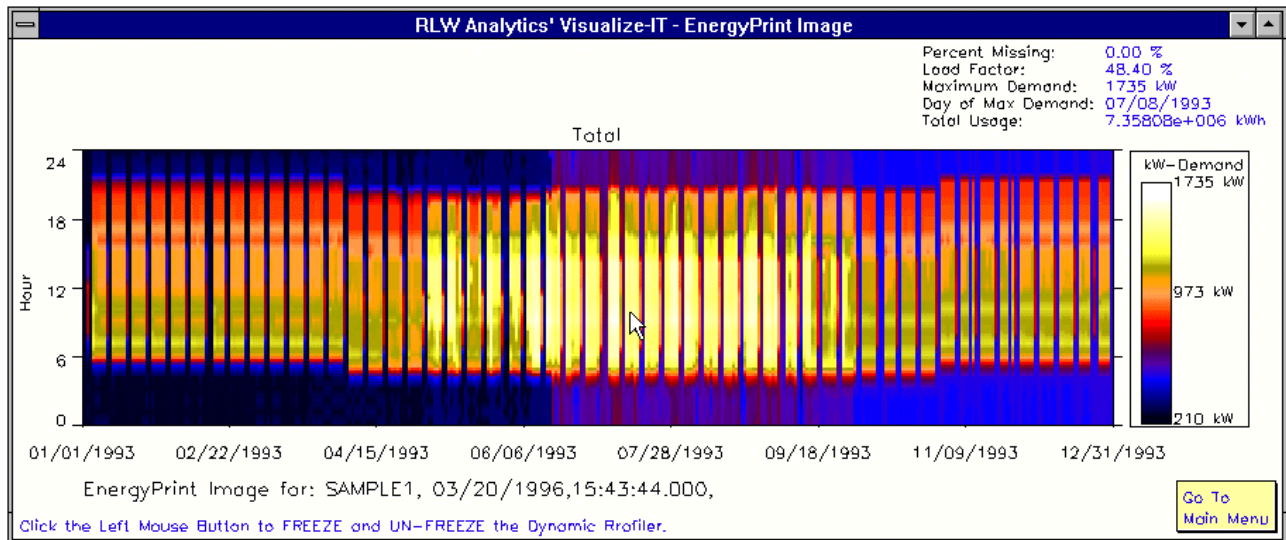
RLW Analytics' Visualize-IT - EnergyPrint Image

| | |
|---|---|
| Percent Missing: | 0.00 % |
| Load Factor: | 48.40 % |
| Maximum Demand: | 1735 kW |
| Day of Max Demand: | 07/08/1993 |
| Total Usage: | 7.35808e+006 kWh |

Total

24
18
12
6
0

Hour

01/01/1993 02/22/1993 04/15/1993 06/06/1993 07/28/1993 09/18/1993 11/09/1993 12/31/1993

kW-Demand
1735 kW
973 kW
210 kW

EnergyPrint Image for: SAMPLE1, 03/20/1996,15:43:44.000,

Go To Main Menu

Click the Left Mouse Button to FREEZE and UN-FREEZE the Dynamic Profiler.